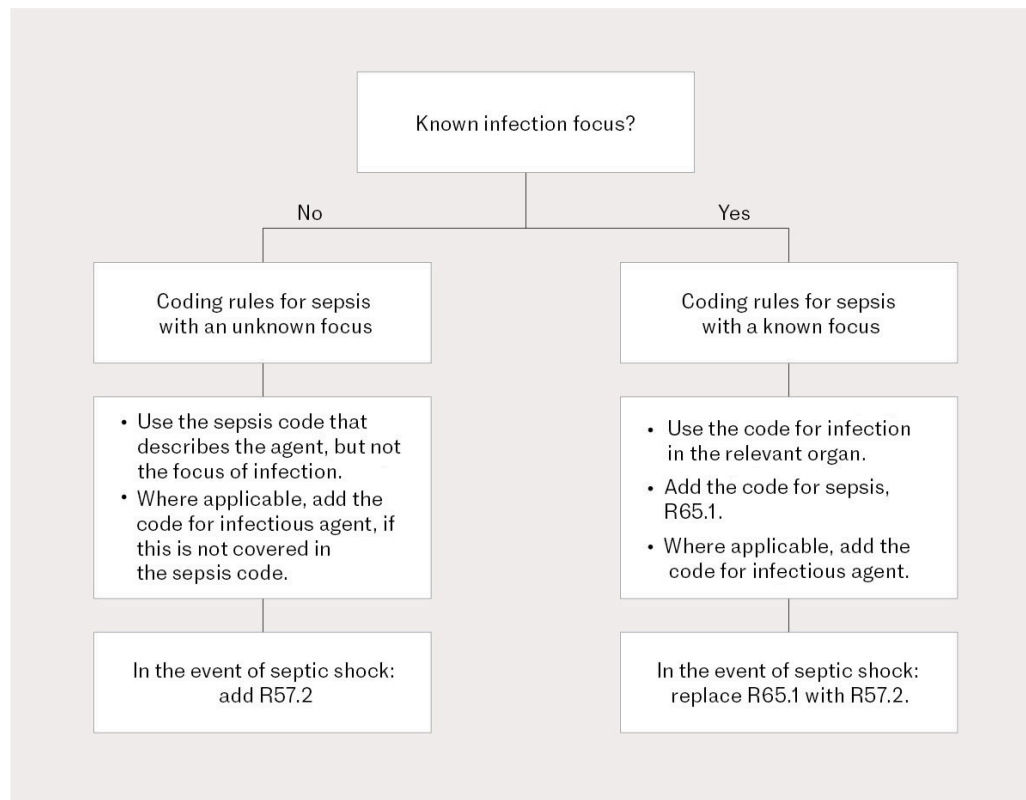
Known infection focus?

No

Yes

Coding rules for sepsis with an unknown focus

• Use the sepsis code that describes the agent, but not the focus of infection.
• Where applicable, add the code for infectious agent, if this is not covered in the sepsis code.

In the event of septic shock: add R57.2

Coding rules for sepsis with a known focus

• Use the code for infection in the relevant organ.
• Add the code for sepsis, R65.1.
• Where applicable, add the code for infectious agent.

In the event of septic shock: replace R65.1 with R57.2.